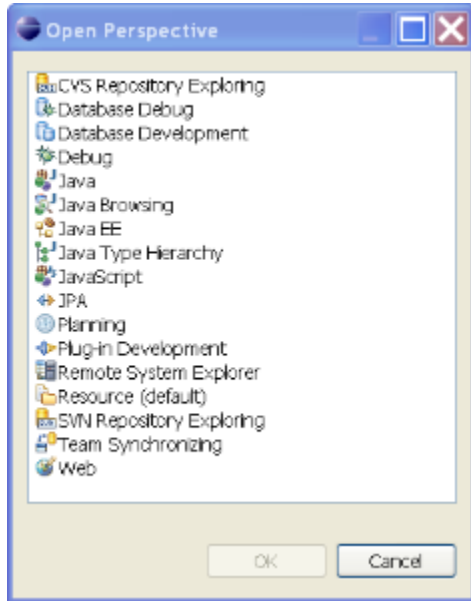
Open Perspective

CVS Repository Exploring
Database Debug
Database Development
Debug
Java
Java Browsing
Java EE
Java Type Hierarchy
JavaScript
JPA
Planning
Plug-in Development
Remote System Explorer
Resource (default)
SVN Repository Exploring
Team Synchronizing
Web

OK
Cancel